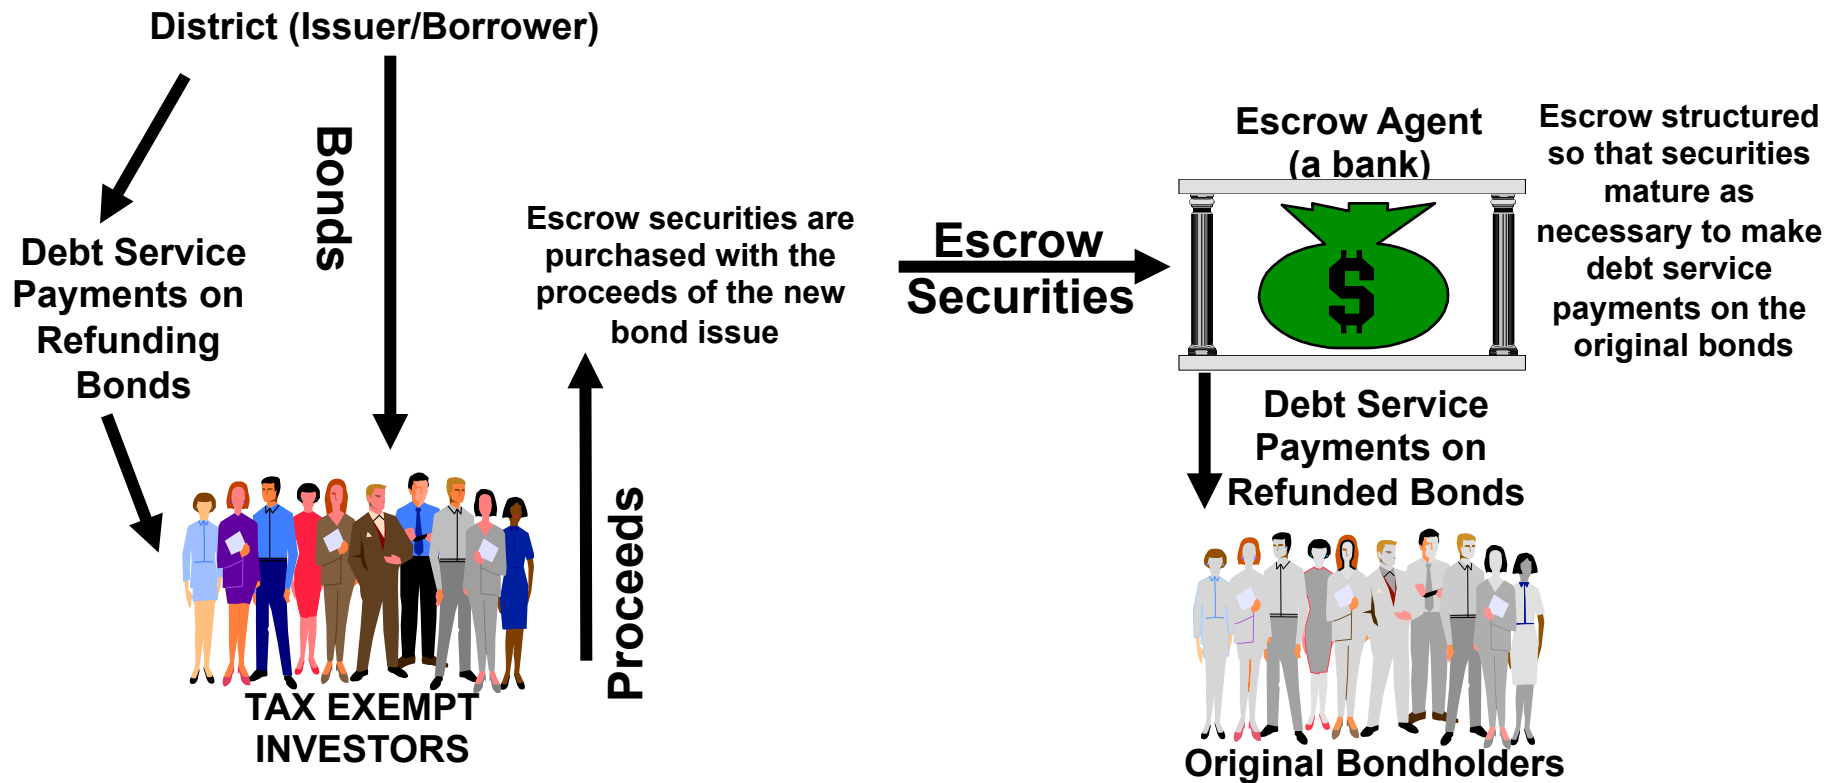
District (Issuer/Borrower)

Debt Service Payments on Refunding Bonds

Bonds

Escrow securities are purchased with the proceeds of the new bond issue

Escrow Securities

Escrow Agent (a bank)

$

Escrow structured so that securities mature as necessary to make debt service payments on the original bonds

Proceeds

TAX EXEMPT INVESTORS

Debt Service Payments on Refunded Bonds

Original Bondholders